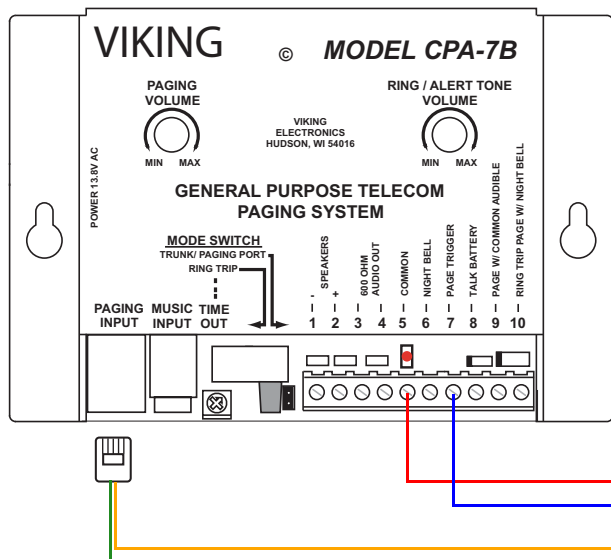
VIKING © MODEL CPA-7B

PAGING VOLUME

MIN MAX

VIKING ELECTRONICS HUDSON, WI 54016

RING / ALERT TONE VOLUME

MIN MAX

POWER 13.8V AC

GENERAL PURPOSE TELECOM PAGING SYSTEM

MODE SWITCH
TRUNK/ PAGING PORT
RING TRIP

PAGING INPUT

MUSIC INPUT

TIME OUT

- SPEAKERS +
600 OHM AUDIO OUT
COMMON
NIGHT BELL
PAGE TRIGGER
TALK BATTERY
PAGE W/ COMMON AUDIBLE
RING TRIP PAGE W/ NIGHT BELL

1 2 3 4 5 6 7 8 9 10